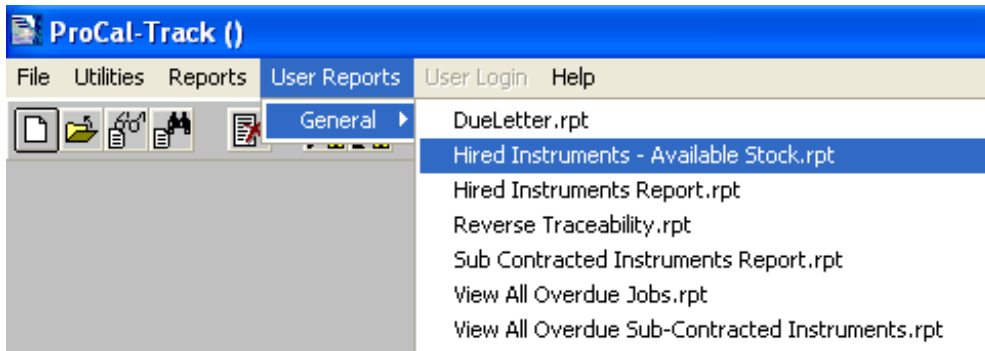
ProCal-Track ()

File Utilities Reports User Reports User Login Help

General

DueLetter.rpt
Hired Instruments - Available Stock.rpt
Hired Instruments Report.rpt
Reverse Traceability.rpt
Sub Contracted Instruments Report.rpt
View All Overdue Jobs.rpt
View All Overdue Sub-Contracted Instruments.rpt